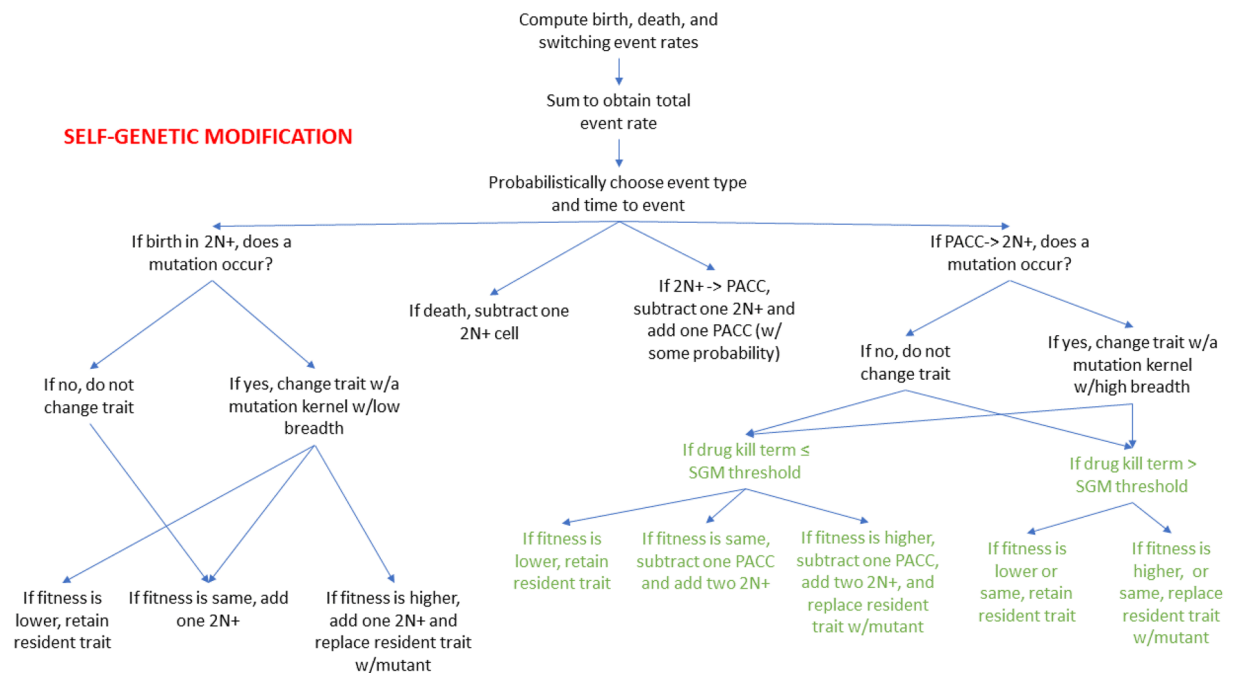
Compute birth, death, and switching event rates

Sum to obtain total event rate

SELF-GENETIC MODIFICATION

Probabilistically choose event type and time to event

If birth in 2N+, does a mutation occur?

If death, subtract one 2N+ cell

If 2N+ -> PACC, subtract one 2N+ and add one PACC (w/ some probability)

If PACC-> 2N+, does a mutation occur?

If no, do not change trait

If yes, change trait w/a mutation kernel w/low breadth

If no, do not change trait

If yes, change trait w/a mutation kernel w/high breadth

If drug kill term ≤ SGM threshold

If drug kill term > SGM threshold

If fitness is lower, retain resident trait

If fitness is same, subtract one PACC and add two 2N+

If fitness is higher, subtract one PACC, add two 2N+, and replace resident trait w/mutant

If fitness is lower or same, retain resident trait

If fitness is higher, or same, replace resident trait w/mutant

If fitness is lower, retain resident trait

If fitness is same, add one 2N+

If fitness is higher, add one 2N+ and replace resident trait w/mutant